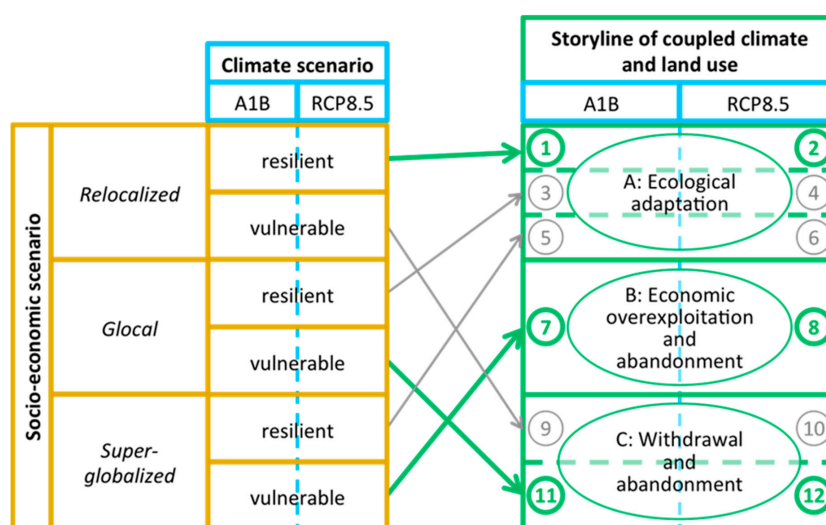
Climate scenario

| A1B | RCP8.5 |
|---|---|

Storyline of coupled climate and land use

| A1B | RCP8.5 |
|---|---|

Socio-economic scenario

| | |
|---|---|
| Relocalized | resilient |
| | vulnerable |
| Glocal | resilient |
| | vulnerable |
| Super-globalized | resilient |
| | vulnerable |

1 2
3 A: Ecological adaptation 4
5 6

7 B: Economic overexploitation and abandonment 8

9 C: Withdrawal and abandonment 10
11 12